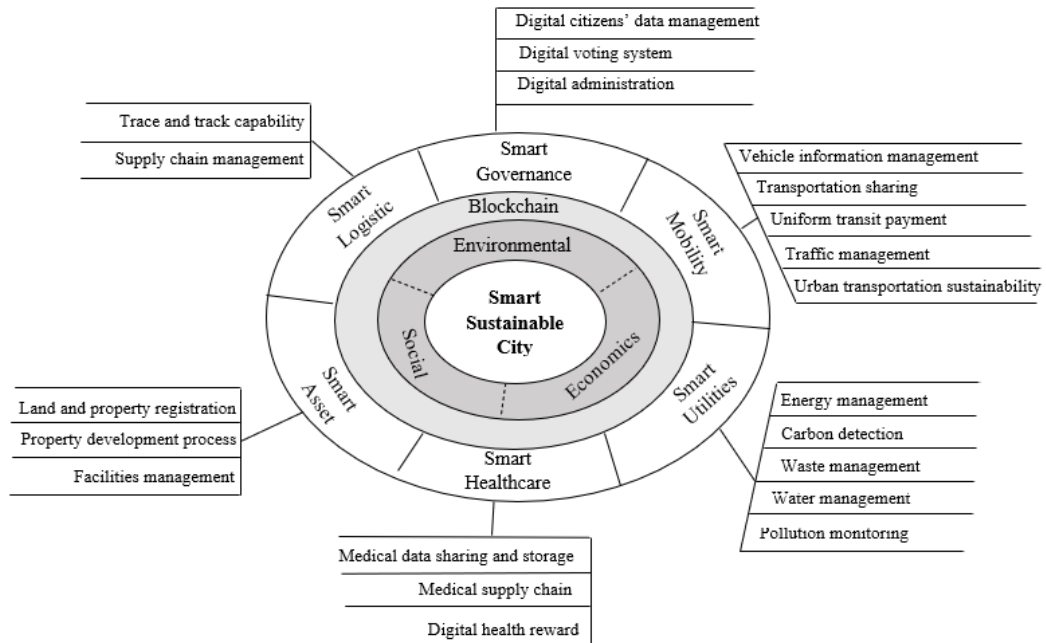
Digital citizens' data management
Digital voting system
Digital administration

Trace and track capability
Supply chain management

Smart Governance

Vehicle information management
Transportation sharing
Uniform transit payment
Traffic management
Urban transportation sustainability

Smart Logistic

Smart Mobility

Blockchain

Environmental

Smart Sustainable City

Social

Economics

Smart Asset

Smart Utilities

Land and property registration
Property development process
Facilities management

Energy management
Carbon detection
Waste management
Water management
Pollution monitoring

Smart Healthcare

Medical data sharing and storage
Medical supply chain
Digital health reward